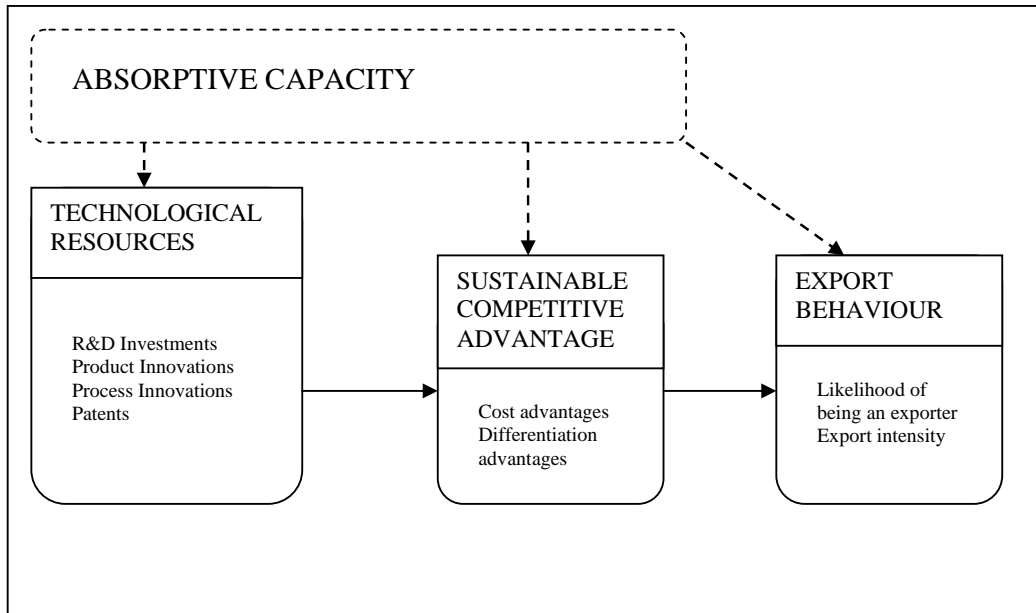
ABSORPTIVE CAPACITY

TECHNOLOGICAL RESOURCES

R&D Investments
Product Innovations
Process Innovations
Patents

SUSTAINABLE COMPETITIVE ADVANTAGE

Cost advantages
Differentiation advantages

EXPORT BEHAVIOUR

Likelihood of being an exporter
Export intensity